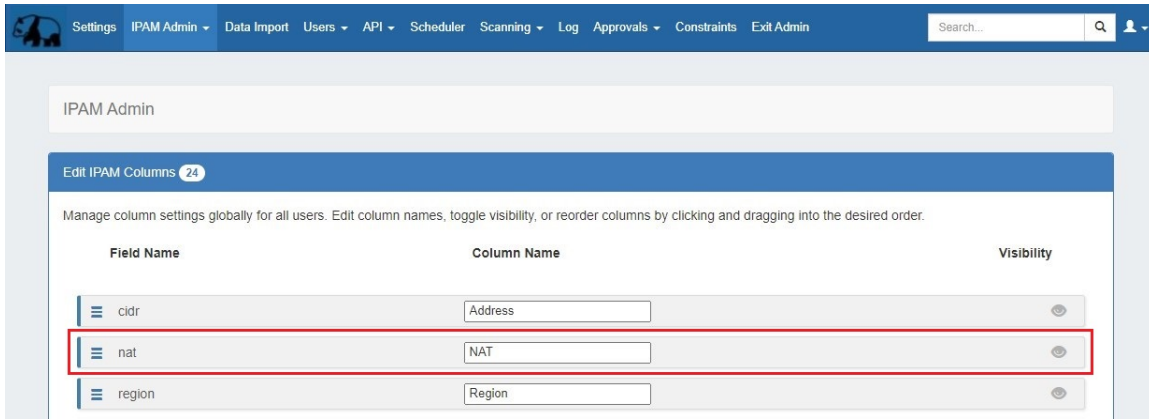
Settings IPAM Admin Data Import Users API Scheduler Scanning Log Approvals Constraints Exit Admin

Search...

IPAM Admin

Edit IPAM Columns 24

Manage column settings globally for all users. Edit column names, toggle visibility, or reorder columns by clicking and dragging into the desired order.

| Field Name | Column Name | Visibility |
|---|---|---|
| cidr | Address | |
| nat | NAT | |
| region | Region | |